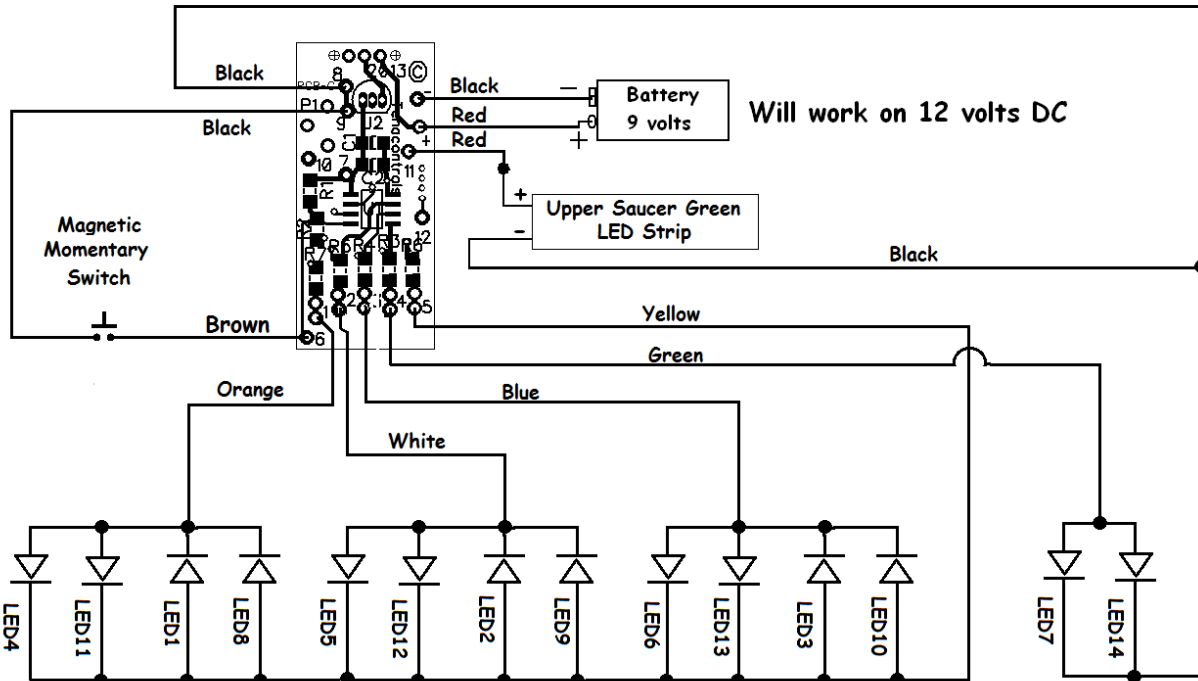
Black
Black
Black
Red
Red
Battery
9 volts
Will work on 12 volts DC
8
P1
9
J2
7
10
11
12
1
2
3
4
5
6
C1
C2
R1
R2
R3
R4
R5
R6
R7
PCB-C
+
-
+
-
Upper Saucer Green LED Strip
Black
Magnetic Momentary Switch
Brown
Yellow
Green
Orange
Blue
White
LED4
LED11
LED1
LED8
LED5
LED12
LED2
LED9
LED6
LED13
LED3
LED10
LED7
LED14